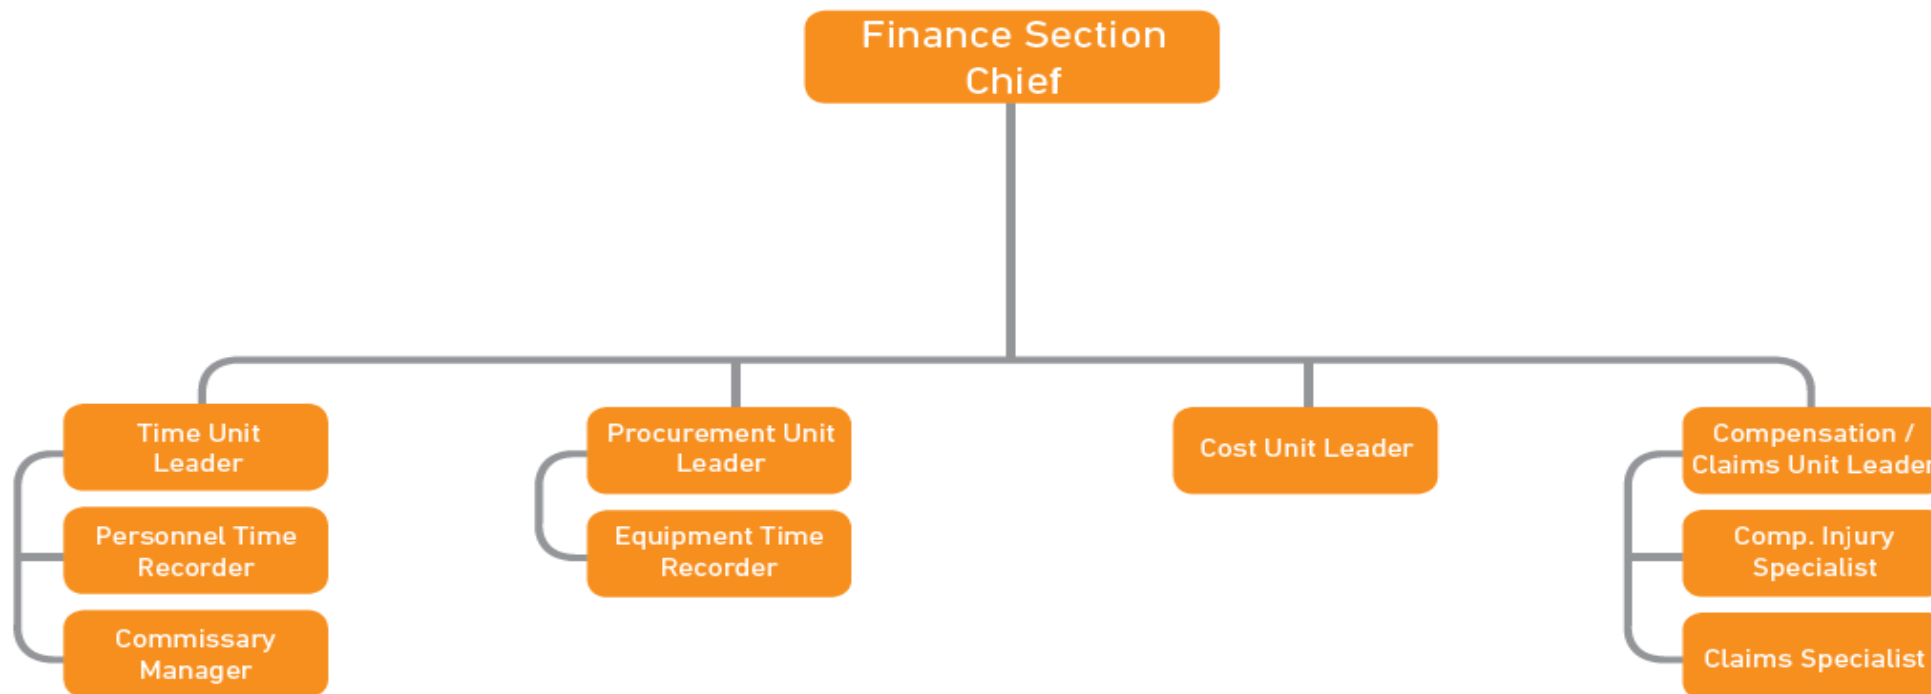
Finance Section Chief

Time Unit Leader

Personnel Time Recorder

Commissary Manager

Procurement Unit Leader

Equipment Time Recorder

Cost Unit Leader

Compensation / Claims Unit Leader

Comp. Injury Specialist

Claims Specialist